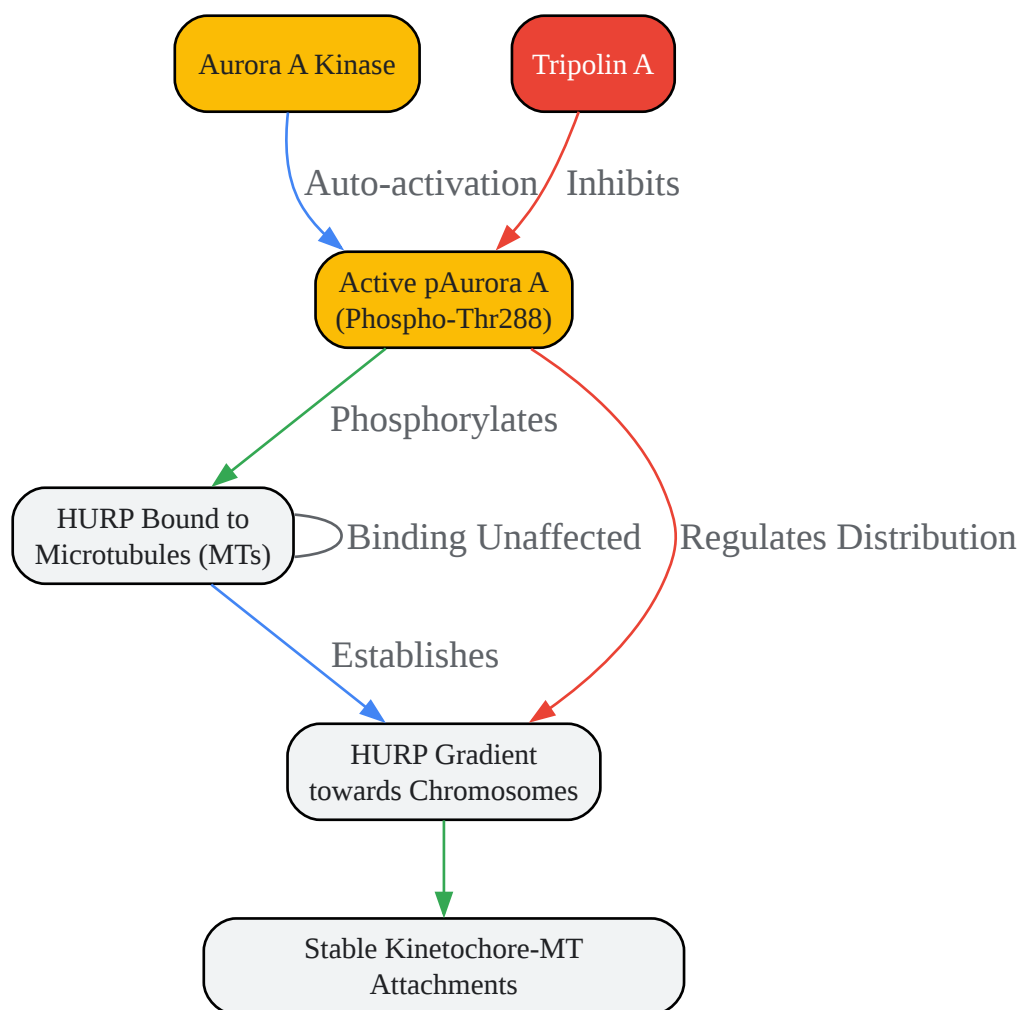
Aurora A Kinase

Tripolin A

Auto-activation

Inhibits

Active pAurora A
(Phospho-Thr288)

Phosphorylates

HURP Bound to
Microtubules (MTs)

Binding Unaffected

Regulates Distribution

Establishes

HURP Gradient
towards Chromosomes

Stable Kinetochore-MT
Attachments